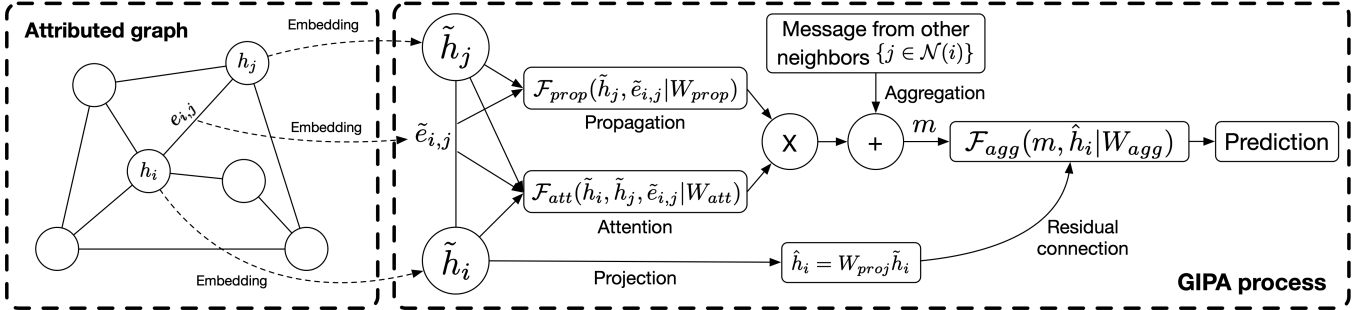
Attributed graph

$h_j$

$e_{i,j}$

$h_i$

Embedding

Embedding

Embedding

$\tilde{h}_j$

$\tilde{e}_{i,j}$

$\tilde{h}_i$

$\mathcal{F}_{prop}(\tilde{h}_j, \tilde{e}_{i,j}|W_{prop})$

Propagation

$\mathcal{F}_{att}(\tilde{h}_i, \tilde{h}_j, \tilde{e}_{i,j}|W_{att})$

Attention

Message from other neighbors $\{j \in \mathcal{N}(i)\}$

Aggregation

X

+

$m$

$\mathcal{F}_{agg}(m, \hat{h}_i|W_{agg})$

Prediction

Projection

$\hat{h}_i = W_{proj}\tilde{h}_i$

Residual connection

GIPA process